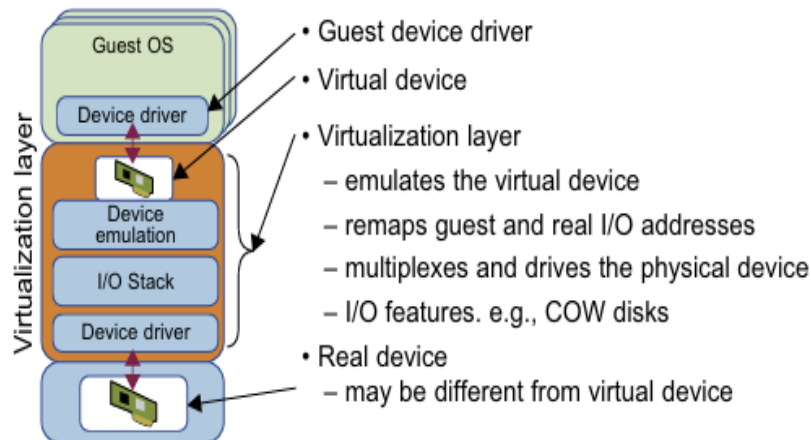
Guest OS

Device driver

Virtualization layer

Device emulation

I/O Stack

Device driver

• Guest device driver

• Virtual device

• Virtualization layer

– emulates the virtual device

– remaps guest and real I/O addresses

– multiplexes and drives the physical device

– I/O features. e.g., COW disks

• Real device

– may be different from virtual device